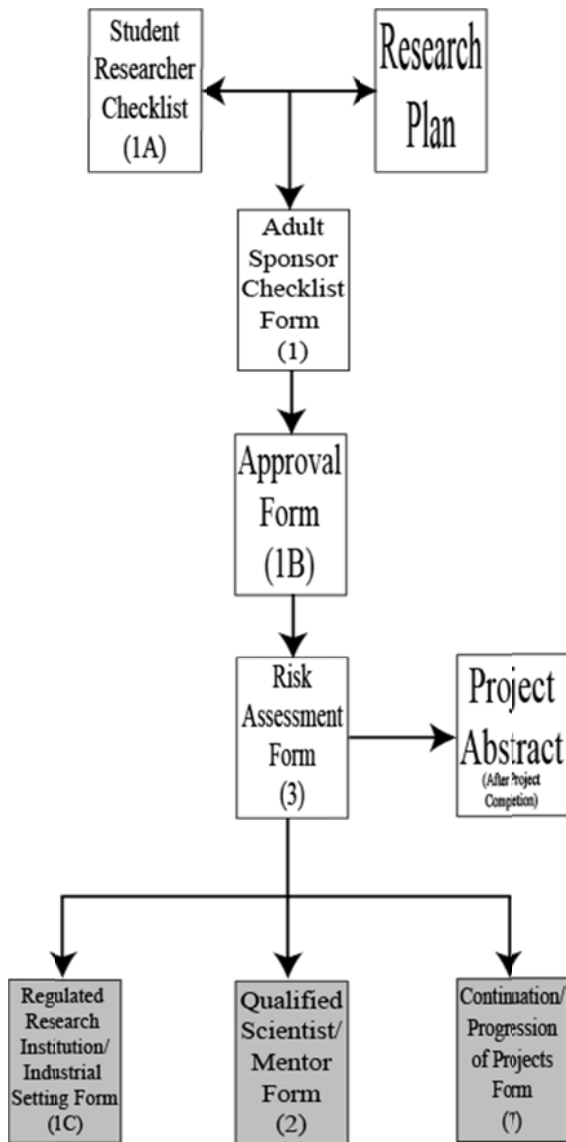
Student Researcher Checklist (1A)

Research Plan

Adult Sponsor Checklist Form (1)

Approval Form (1B)

Risk Assessment Form (3)

Project Abstract (After Project Competion)

Regulated Research Institution/ Industrial Setting Form (1C)

Qualified Scientist/ Mentor Form (2)

Continuation/ Progression of Projects Form (7)